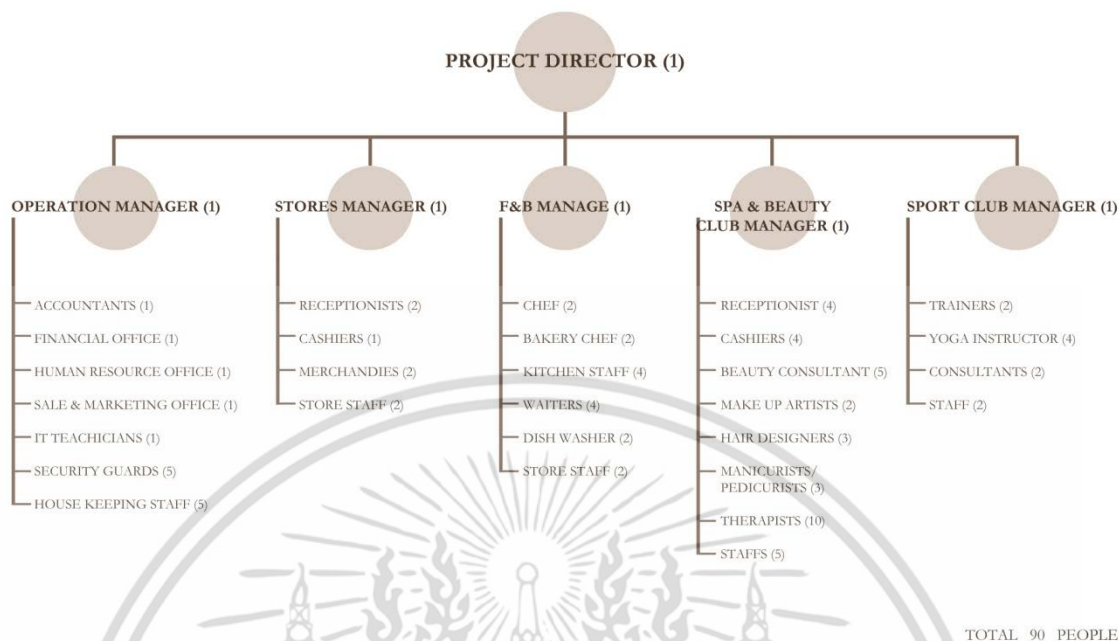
PROJECT DIRECTOR (1)

OPERATION MANAGER (1)

ACCOUNTANTS (1)
FINANCIAL OFFICE (1)
HUMAN RESOURCE OFFICE (1)
SALE & MARKETING OFFICE (1)
IT TEACHICIANS (1)
SECURITY GUARDS (5)
HOUSE KEEPING STAFF (5)

STORES MANAGER (1)

RECEPTIONISTS (2)
CASHIERS (1)
MERCHANDIES (2)
STORE STAFF (2)

F&B MANAGE (1)

CHEF (2)
BAKERY CHEF (2)
KITCHEN STAFF (4)
WAITERS (4)
DISH WASHER (2)
STORE STAFF (2)

SPA & BEAUTY CLUB MANAGER (1)

RECEPTIONIST (4)
CASHIERS (4)
BEAUTY CONSULTANT (5)
MAKE UP ARTISTS (2)
HAIR DESIGNERS (3)
MANICURISTS/ PEDICURISTS (3)
THERAPISTS (10)
STAFFS (5)

SPORT CLUB MANAGER (1)

TRAINERS (2)
YOGA INSTRUCTOR (4)
CONSULTANTS (2)
STAFF (2)

TOTAL 90 PEOPLE